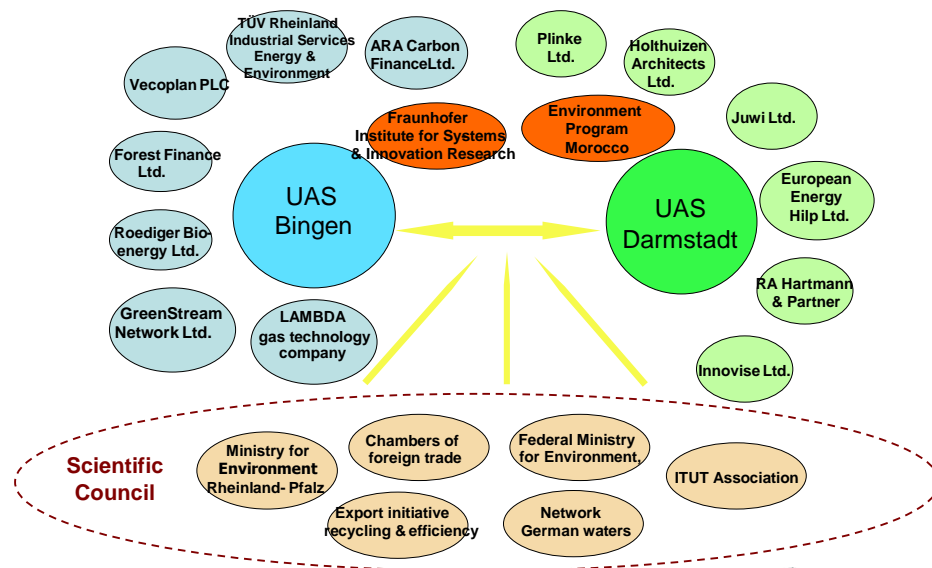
TÜV Rheinland Industrial Services Energy & Environment

ARA Carbon FinanceLtd.

Vecoplan PLC

Forest Finance Ltd.

Roediger Bioenergy Ltd.

GreenStream Network Ltd.

LAMBDA gas technology company

Fraunhofer Institute for Systems & Innovation Research

Environment Program Morocco

UAS Bingen

UAS Darmstadt

Plinke Ltd.

Holthuizen Architects Ltd.

Juwi Ltd.

European Energy Hilp Ltd.

RA Hartmann & Partner

Innovise Ltd.

Scientific Council

Ministry for Environment Rheinland- Pfalz

Chambers of foreign trade

Federal Ministry for Environment,

ITUT Association

Export initiative recycling & efficiency

Network German waters